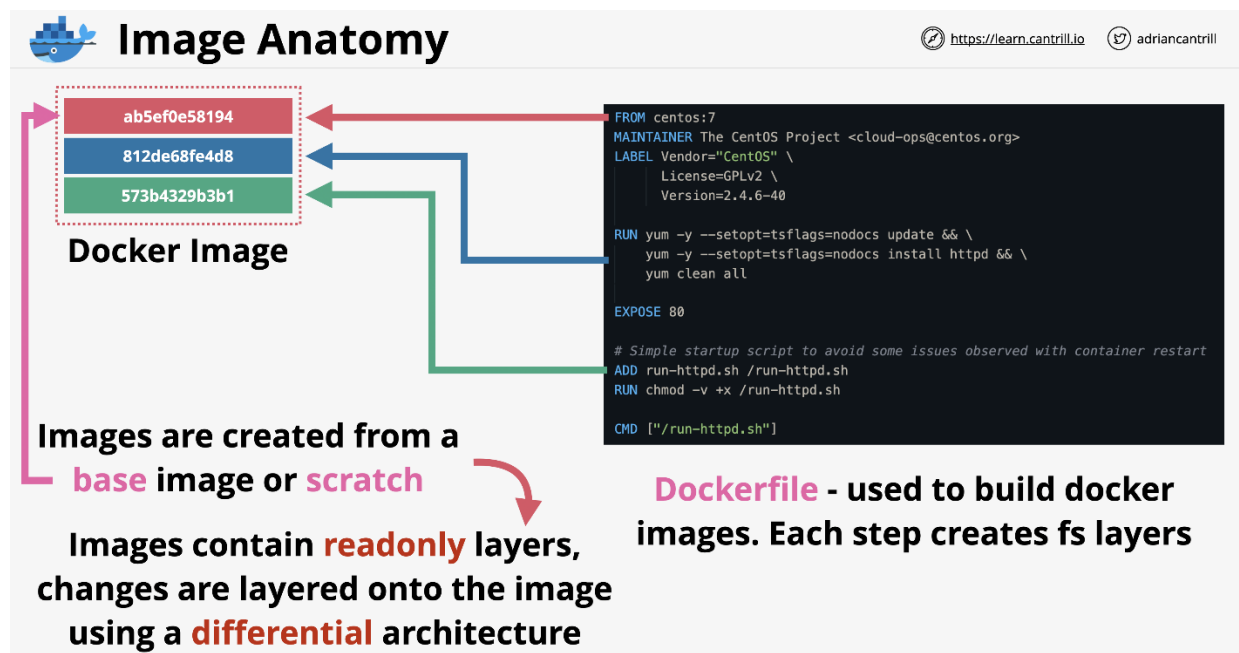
Image Anatomy

https://learn.cantrill.io adriancantrill

ab5ef0e58194
812de68fe4d8
573b4329b3b1

Docker Image

FROM centos:7
MAINTAINER The CentOS Project <cloud-ops@centos.org>
LABEL Vendor="CentOS" \
      License=GPLv2 \
      Version=2.4.6-40

RUN yum -y --setopt=tsflags=nodocs update && \
    yum -y --setopt=tsflags=nodocs install httpd && \
    yum clean all

EXPOSE 80

# Simple startup script to avoid some issues observed with container restart
ADD run-httpd.sh /run-httpd.sh
RUN chmod -v +x /run-httpd.sh

CMD ["/run-httpd.sh"]

Images are created from a base image or scratch

Dockerfile - used to build docker images. Each step creates fs layers

Images contain readonly layers, changes are layered onto the image using a differential architecture